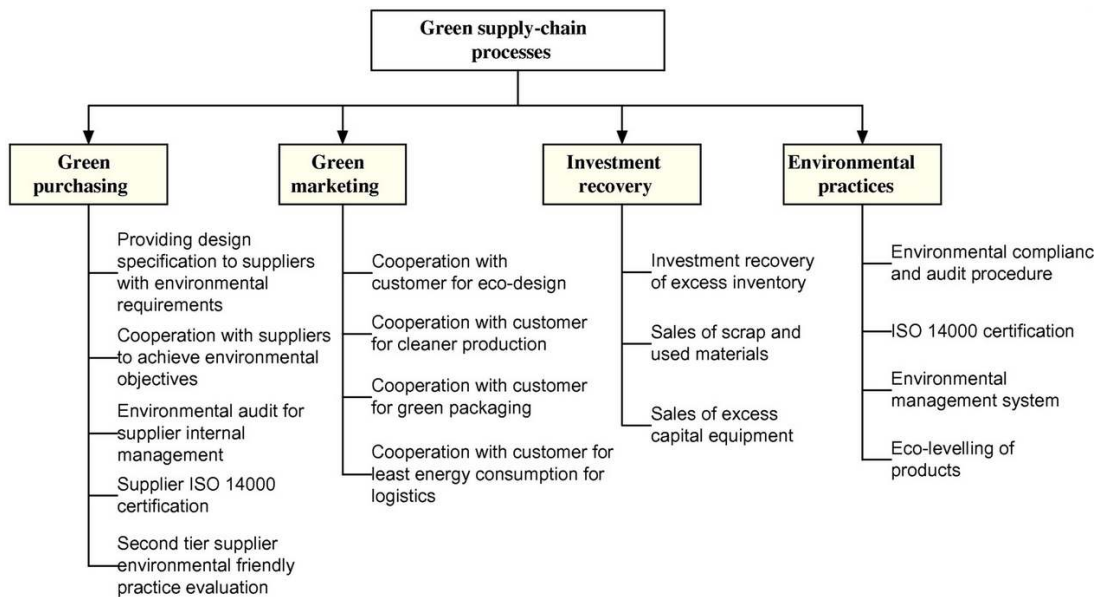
Green supply-chain processes

Green purchasing

Providing design specification to suppliers with environmental requirements

Cooperation with suppliers to achieve environmental objectives

Environmental audit for supplier internal management

Supplier ISO 14000 certification

Second tier supplier environmental friendly practice evaluation

Green marketing

Cooperation with customer for eco-design

Cooperation with customer for cleaner production

Cooperation with customer for green packaging

Cooperation with customer for least energy consumption for logistics

Investment recovery

Investment recovery of excess inventory

Sales of scrap and used materials

Sales of excess capital equipment

Environmental practices

Environmental complianc and audit procedure

ISO 14000 certification

Environmental management system

Eco-levelling of products